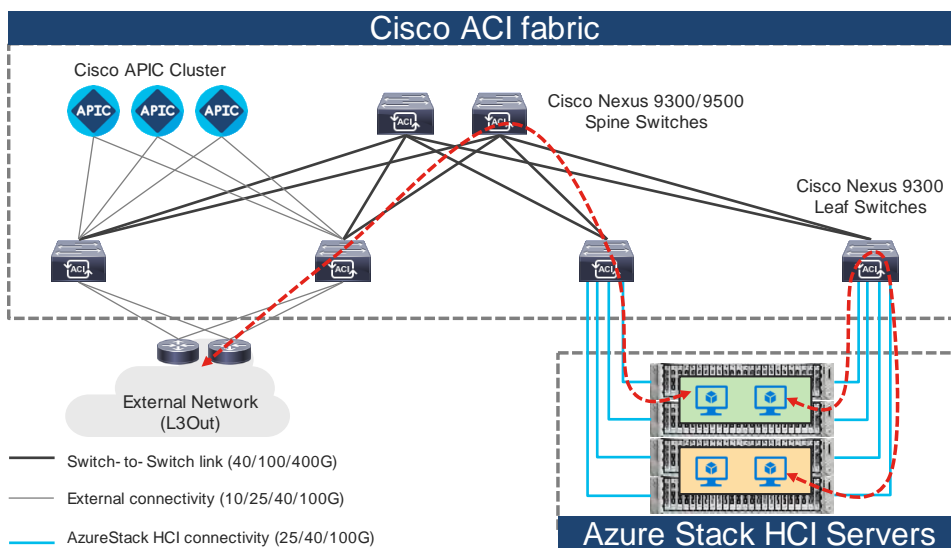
Cisco ACI fabric

Cisco APIC Cluster

APIC APIC APIC

Cisco Nexus 9300/9500
Spine Switches

Cisco Nexus 9300
Leaf Switches

ACI ACI ACI ACI ACI ACI

External Network
(L3Out)

Switch- to- Switch link (40/100/400G)

External connectivity (10/25/40/100G)

AzureStack HCI connectivity (25/40/100G)

Azure Stack HCI Servers